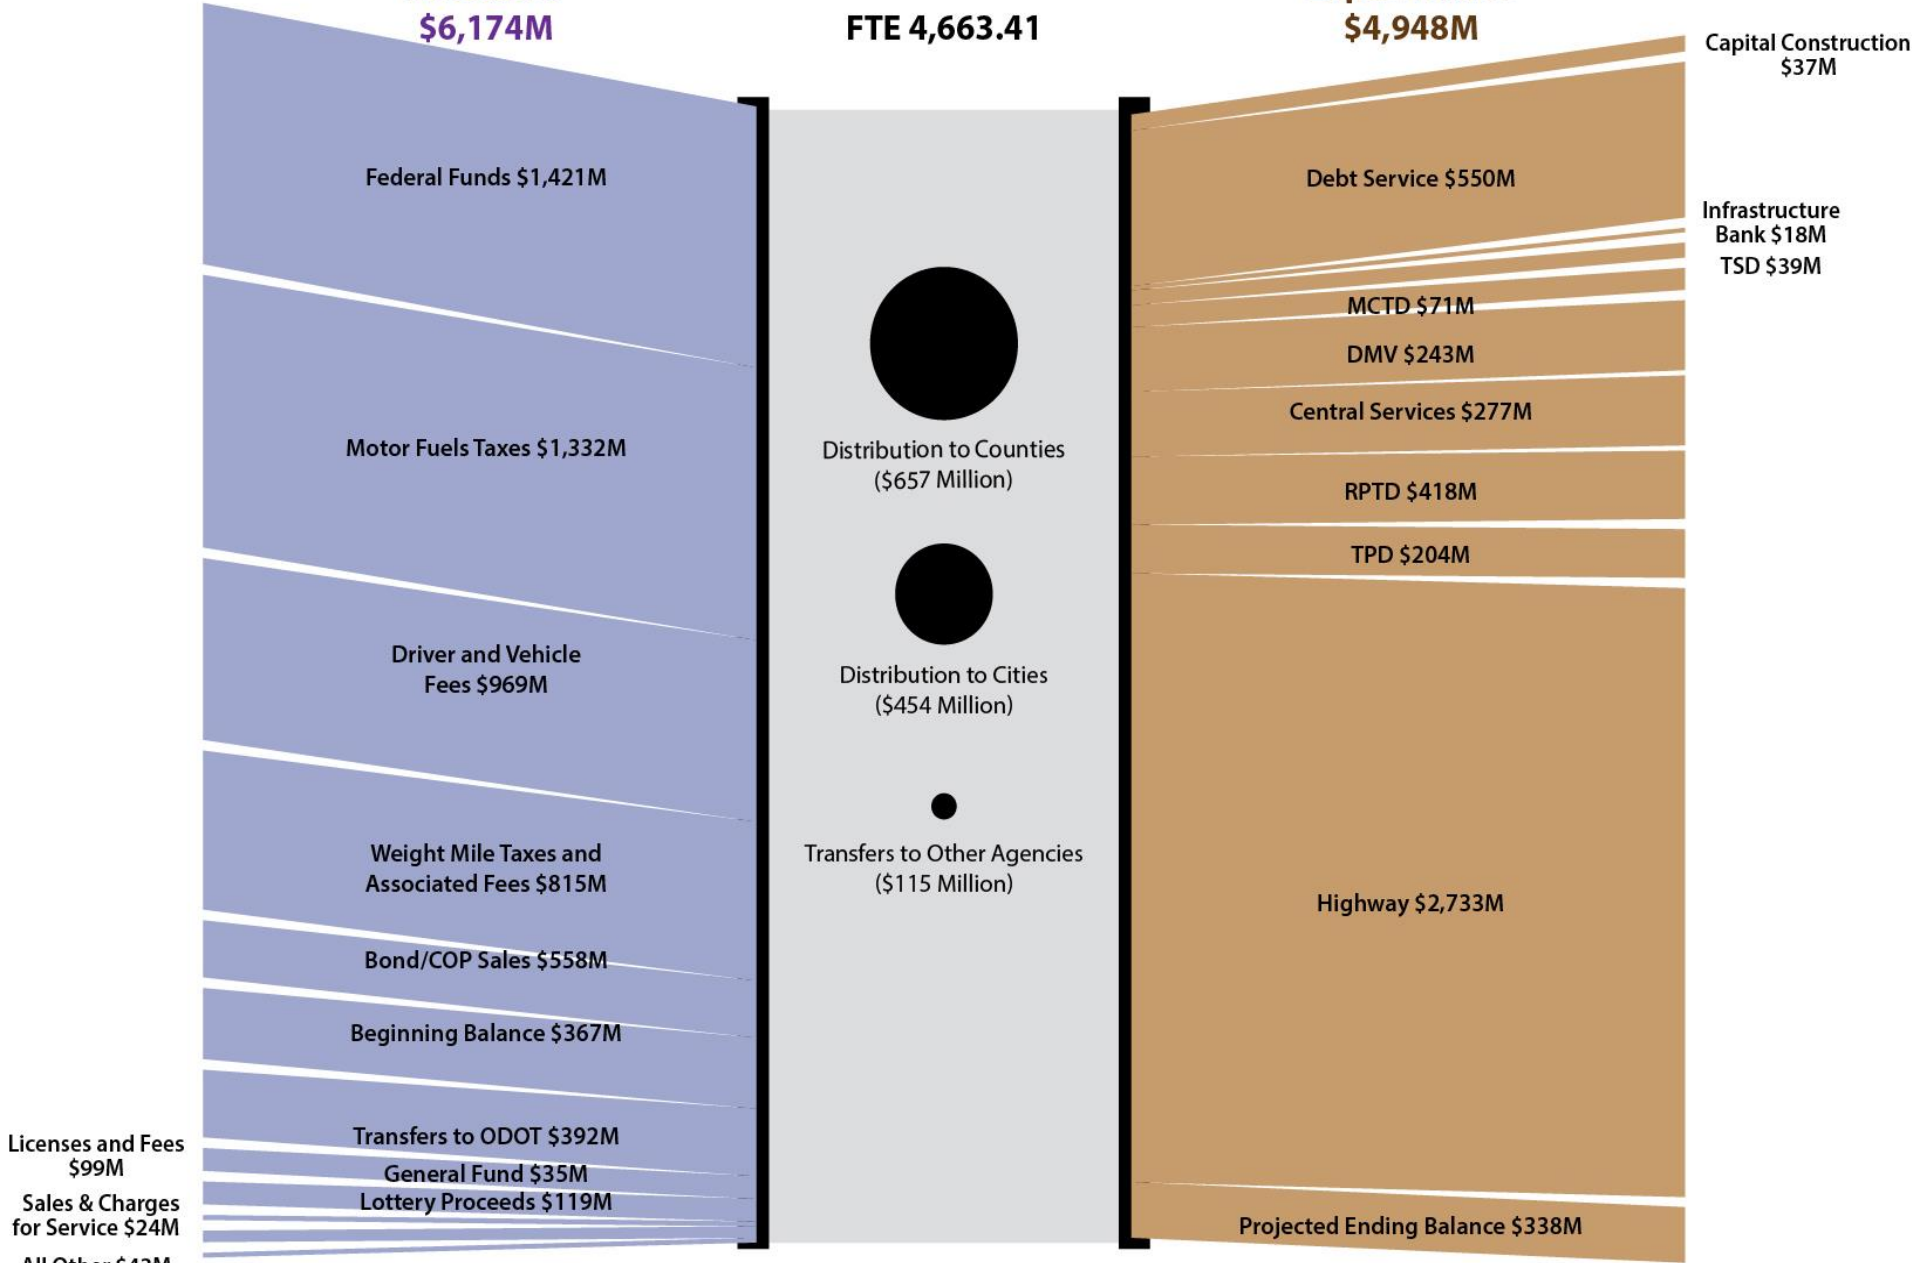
$6,174M

FTE 4,663.41

$4,948M

Capital Construction $37M

Federal Funds $1,421M

Debt Service $550M

Infrastructure Bank $18M

TSD $39M

MCTD $71M

DMV $243M

Motor Fuels Taxes $1,332M

Distribution to Counties ($657 Million)

Central Services $277M

RPTD $418M

TPD $204M

Driver and Vehicle Fees $969M

Distribution to Cities ($454 Million)

Weight Mile Taxes and Associated Fees $815M

Transfers to Other Agencies ($115 Million)

Highway $2,733M

Bond/COP Sales $558M

Beginning Balance $367M

Transfers to ODOT $392M

Licenses and Fees $99M

General Fund $35M

Sales & Charges for Service $24M

Lottery Proceeds $119M

Projected Ending Balance $338M

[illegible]